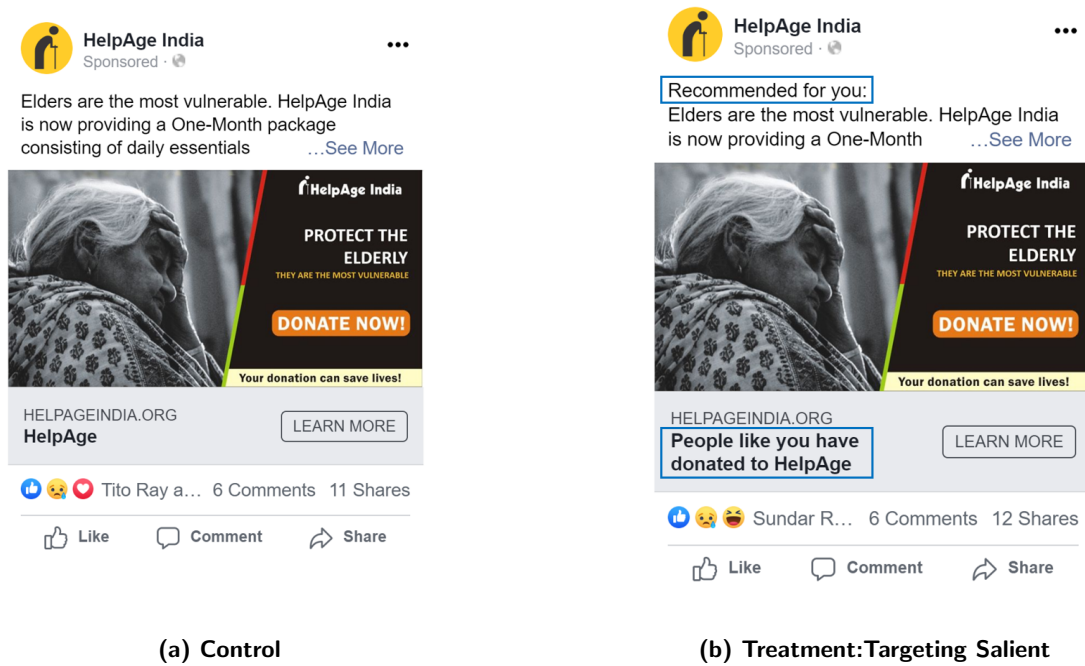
HelpAge India
Sponsored ·

•••

Elders are the most vulnerable. HelpAge India is now providing a One-Month package consisting of daily essentials …See More

HelpAge India

PROTECT THE ELDERLY

THEY ARE THE MOST VULNERABLE

DONATE NOW!

Your donation can save lives!

HELPAGEINDIA.ORG
HelpAge

LEARN MORE

Tito Ray a… 6 Comments 11 Shares

Like Comment Share

(a) Control

HelpAge India
Sponsored ·

•••

Recommended for you:
Elders are the most vulnerable. HelpAge India is now providing a One-Month …See More

HelpAge India

PROTECT THE ELDERLY

THEY ARE THE MOST VULNERABLE

DONATE NOW!

Your donation can save lives!

HELPAGEINDIA.ORG
People like you have donated to HelpAge

LEARN MORE

Sundar R… 6 Comments 12 Shares

Like Comment Share

(b) Treatment:Targeting Salient